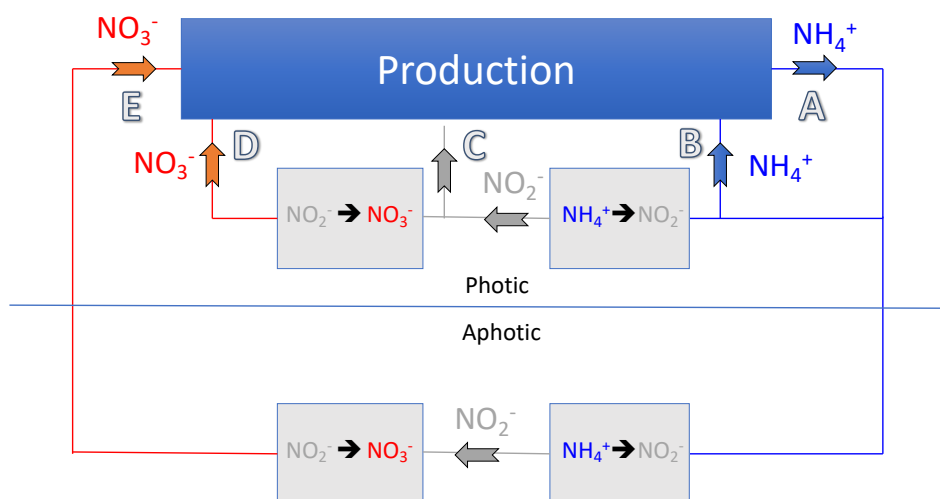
$NO_3^-$

Production

$NH_4^+$

E

A

$NO_3^-$

D

C

B

$NH_4^+$

$NO_2^-$

$NO_2^- \rightarrow NO_3^-$

$NH_4^+ \rightarrow NO_2^-$

Photic

Aphotic

$NO_2^-$

$NO_2^- \rightarrow NO_3^-$

$NH_4^+ \rightarrow NO_2^-$